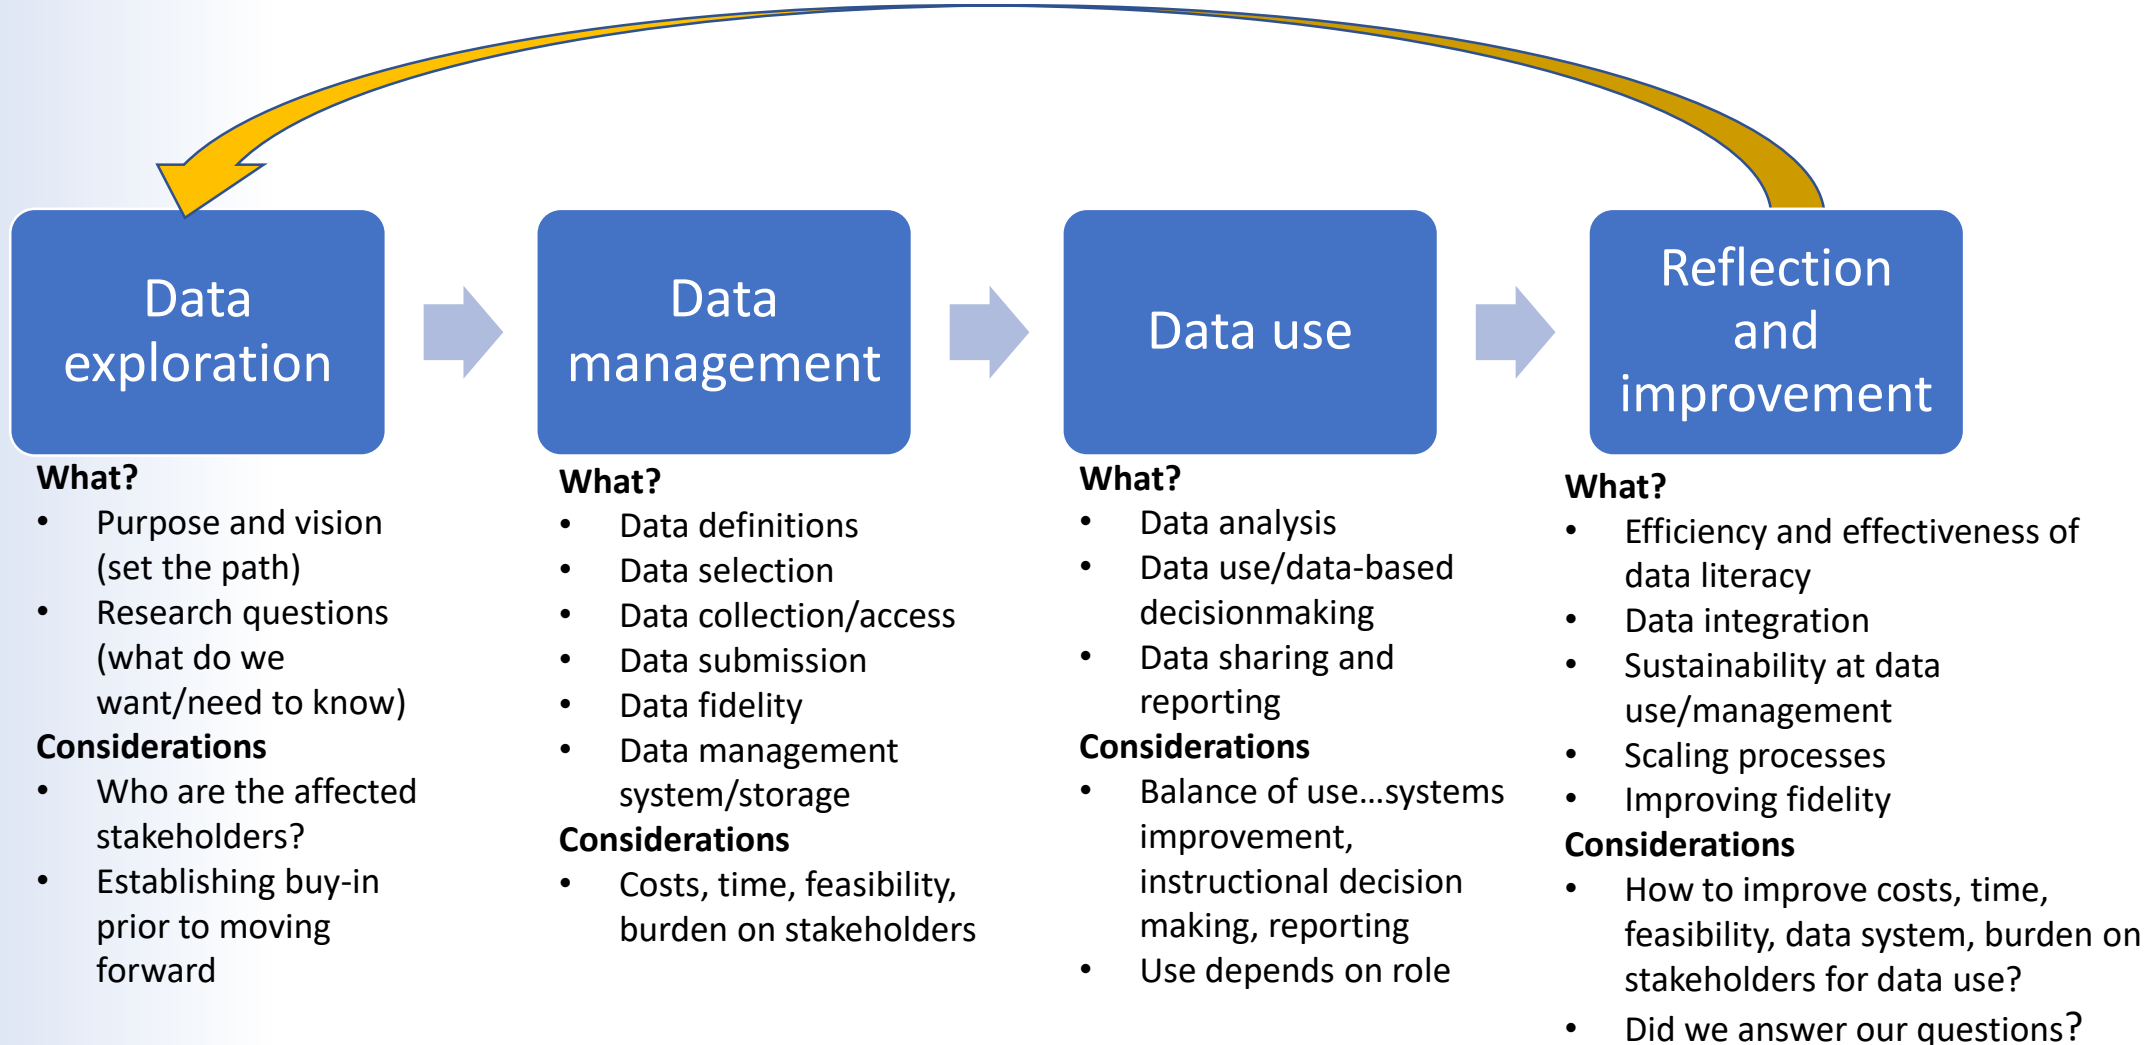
Data exploration

What?
- Purpose and vision (set the path)
- Research questions (what do we want/need to know)

Considerations
- Who are the affected stakeholders?
- Establishing buy-in prior to moving forward

Data management

What?
- Data definitions
- Data selection
- Data collection/access
- Data submission
- Data fidelity
- Data management system/storage

Considerations
- Costs, time, feasibility, burden on stakeholders

Data use

What?
- Data analysis
- Data use/data-based decisionmaking
- Data sharing and reporting

Considerations
- Balance of use…systems improvement, instructional decision making, reporting
- Use depends on role

Reflection and improvement

What?
- Efficiency and effectiveness of data literacy
- Data integration
- Sustainability at data use/management
- Scaling processes
- Improving fidelity

Considerations
- How to improve costs, time, feasibility, data system, burden on stakeholders for data use?
- Did we answer our questions?